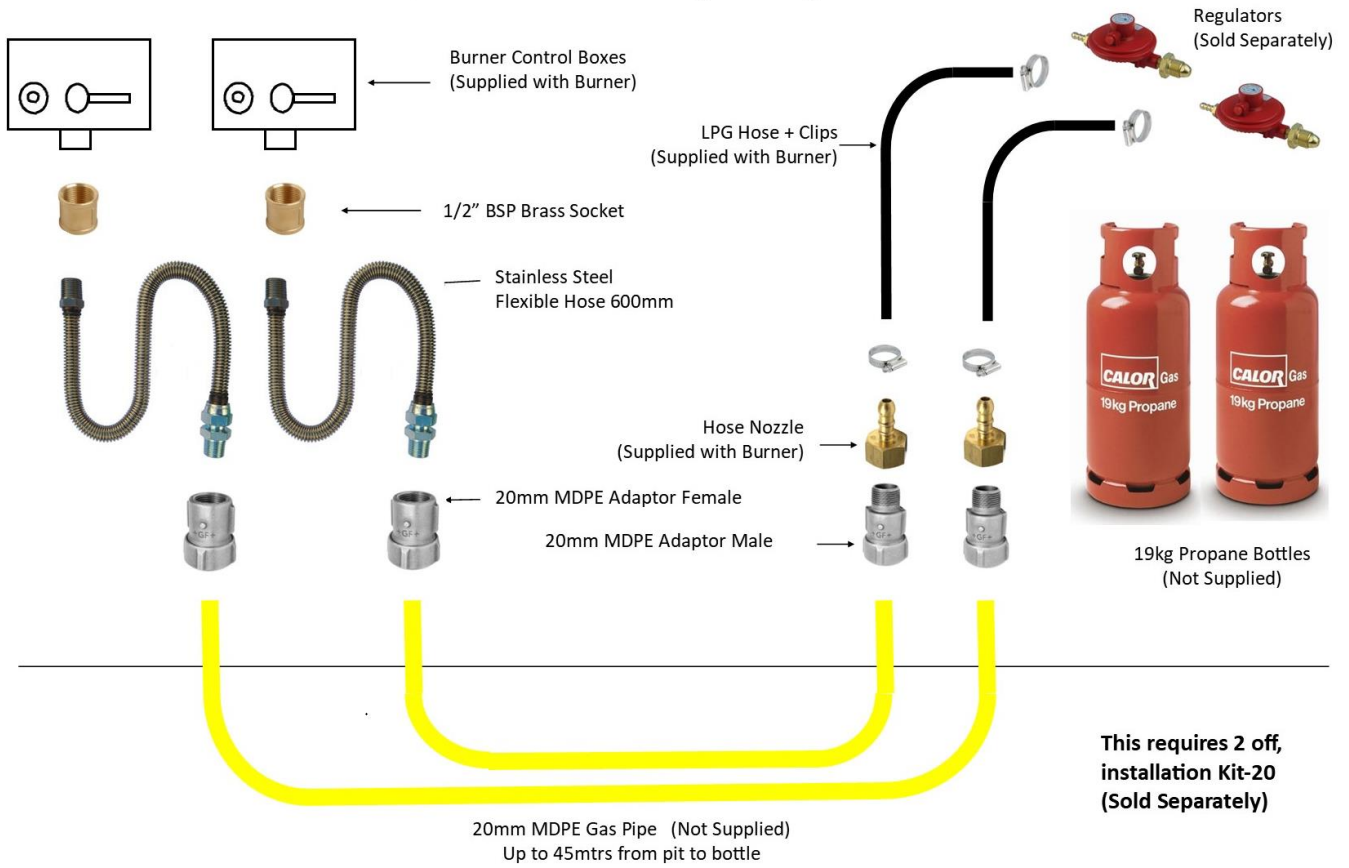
Regulators
(Sold Separately)

Burner Control Boxes
(Supplied with Burner)

LPG Hose + Clips
(Supplied with Burner)

1/2" BSP Brass Socket

Stainless Steel
Flexible Hose 600mm

CALOR Gas
19kg Propane

CALOR Gas
19kg Propane

Hose Nozzle
(Supplied with Burner)

+GF+

+GF+

20mm MDPE Adaptor Female

20mm MDPE Adaptor Male

+GF+

+GF+

19kg Propane Bottles
(Not Supplied)

This requires 2 off,
installation Kit-20
(Sold Separately)

20mm MDPE Gas Pipe (Not Supplied)
Up to 45mtrs from pit to bottle